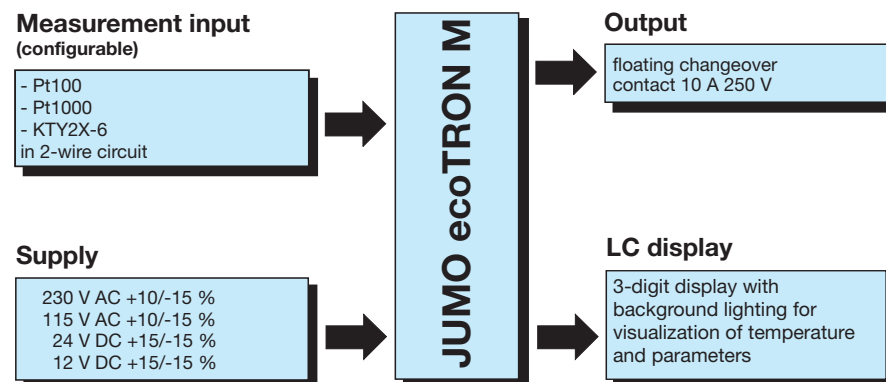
Measurement input
(configurable)

- Pt100
- Pt1000
- KTY2X-6
in 2-wire circuit

JUMO ecoTRON M

Output

floating changeover contact 10 A 250 V

Supply

230 V AC +10/-15 %
115 V AC +10/-15 %
24 V DC +15/-15 %
12 V DC +15/-15 %

LC display

3-digit display with background lighting for visualization of temperature and parameters